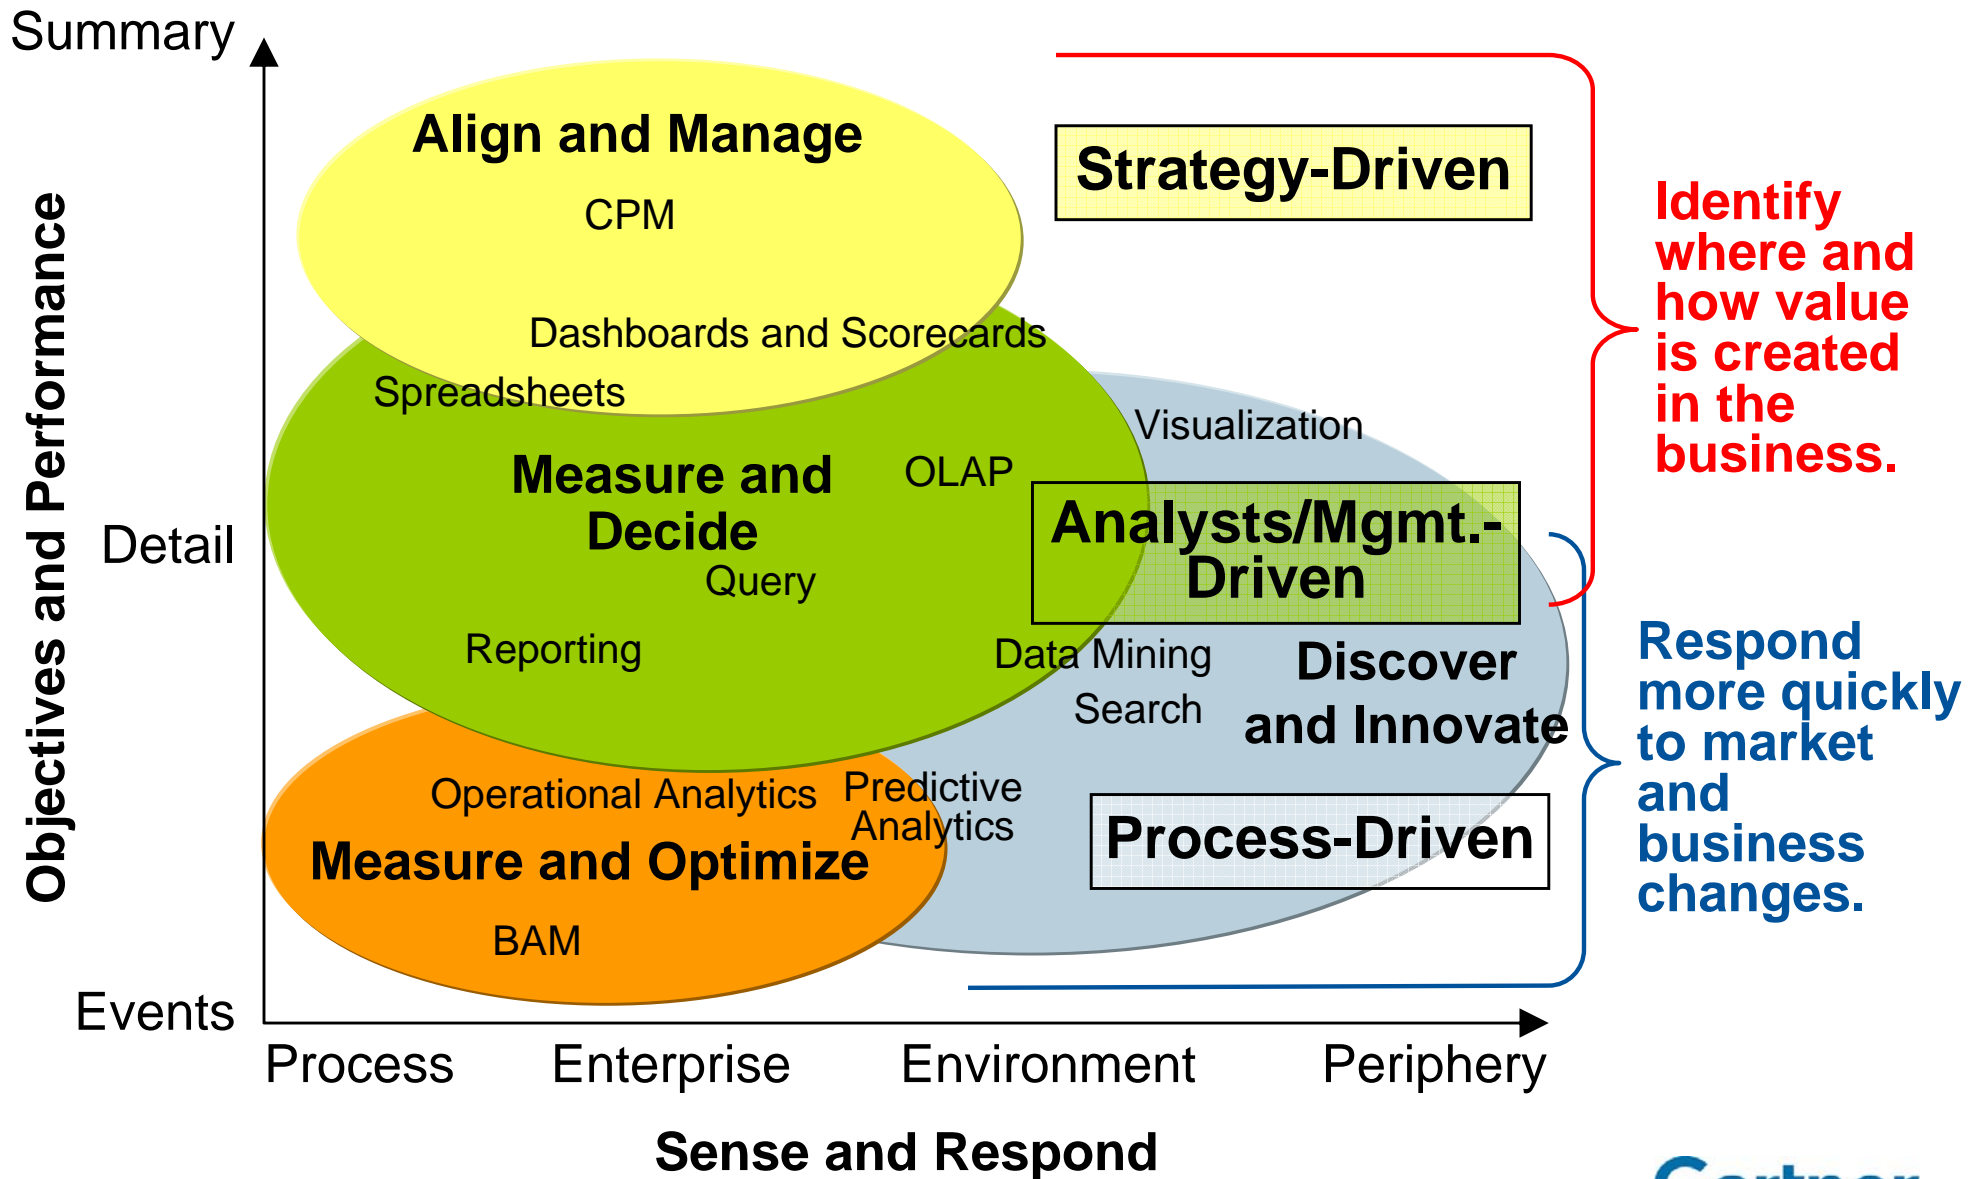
Summary

Objectives and Performance

Detail

Events

Align and Manage

CPM

Dashboards and Scorecards

Spreadsheets

Measure and Decide

OLAP

Query

Reporting

Visualization

Strategy-Driven

Analysts/Mgmt.-Driven

Data Mining

Search

Discover and Innovate

Operational Analytics

Predictive Analytics

Measure and Optimize

BAM

Process-Driven

Identify where and how value is created in the business.

Respond more quickly to market and business changes.

Process Enterprise Environment Periphery

Sense and Respond

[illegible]